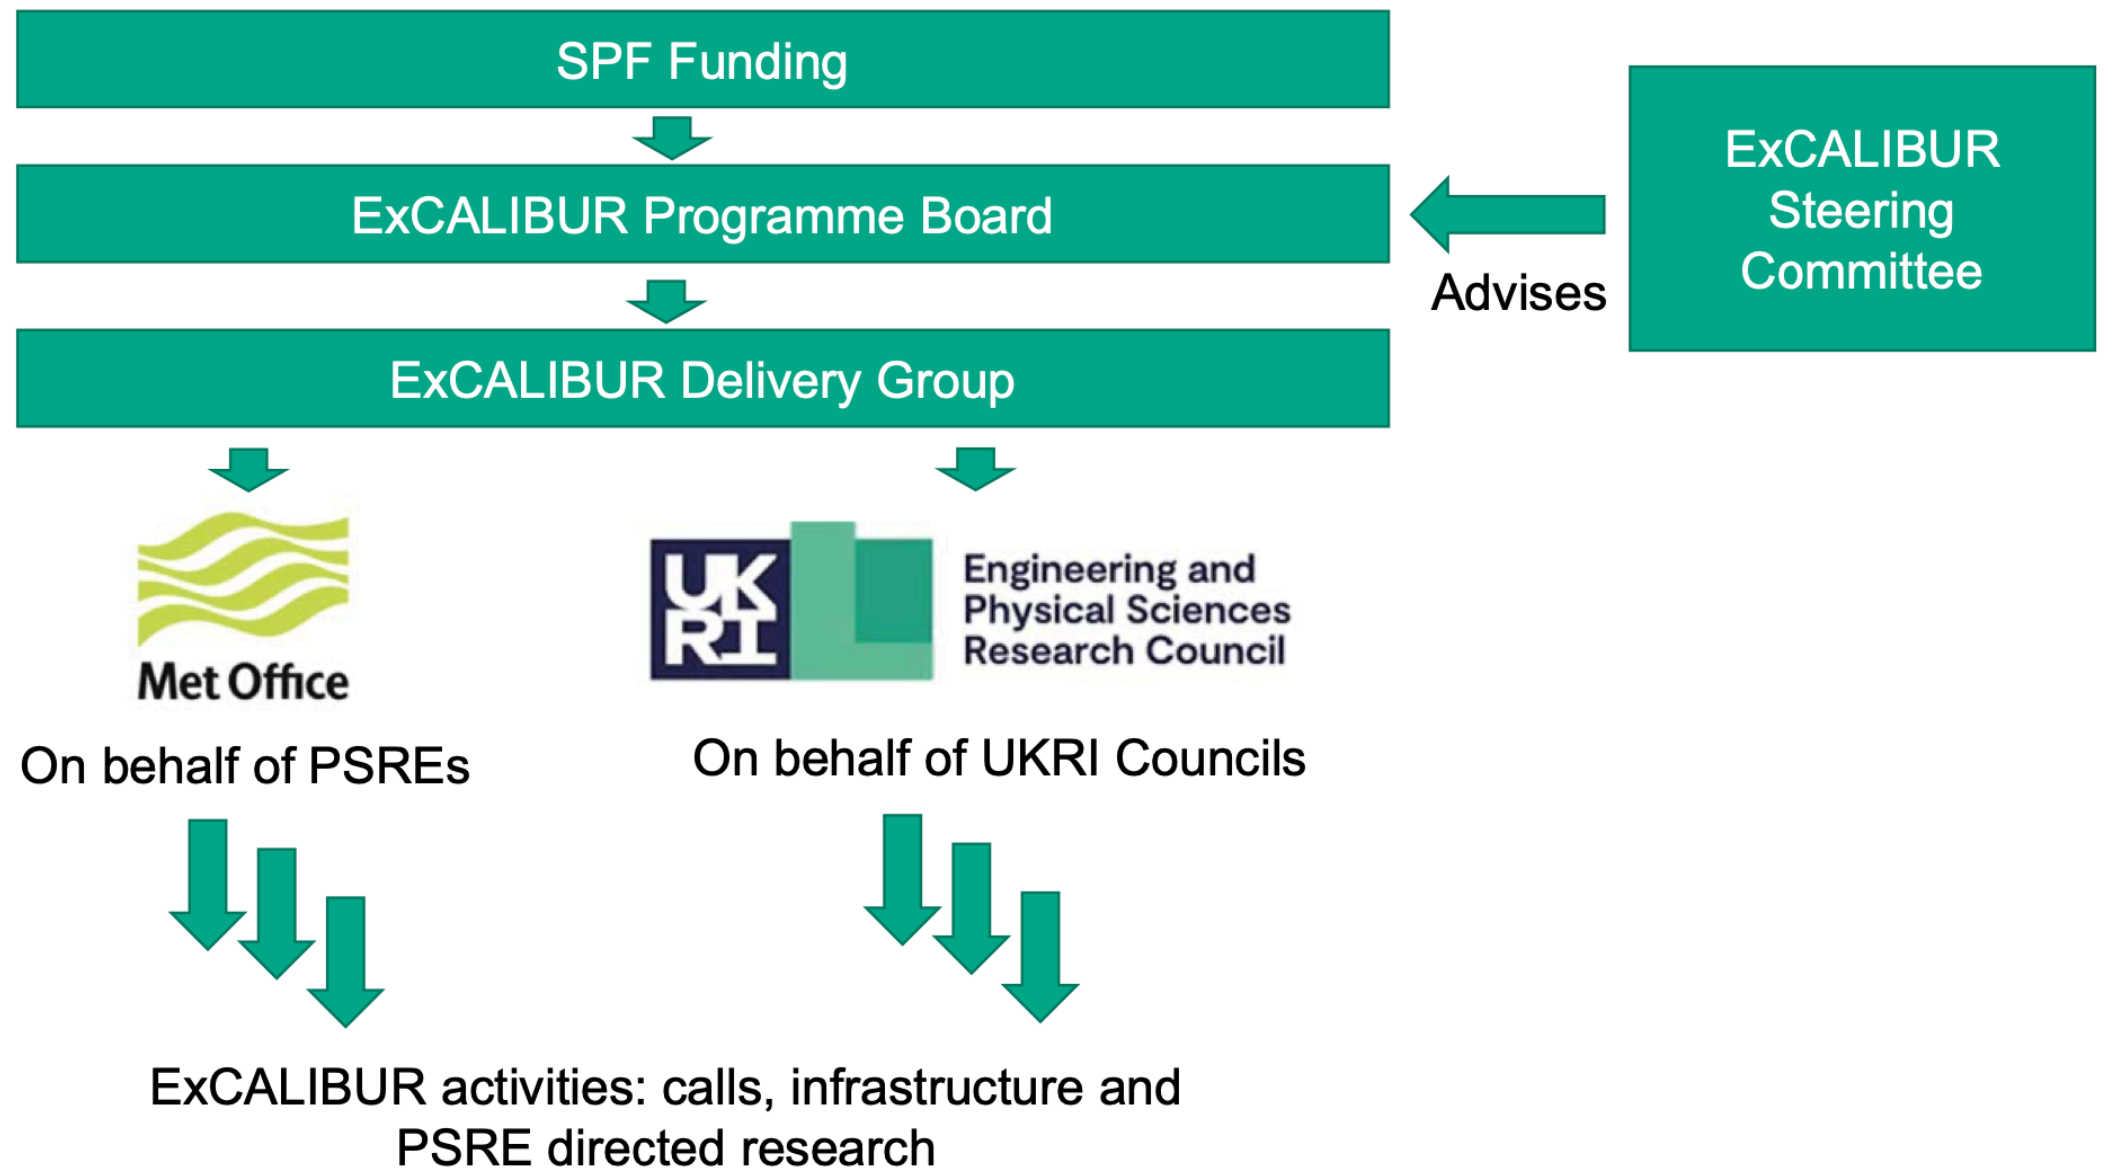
SPF Funding

ExCALIBUR Programme Board

ExCALIBUR Delivery Group

ExCALIBUR Steering Committee

Advises

Met Office

On behalf of PSREs

UKRI

Engineering and Physical Sciences Research Council

On behalf of UKRI Councils

ExCALIBUR activities: calls, infrastructure and PSRE directed research